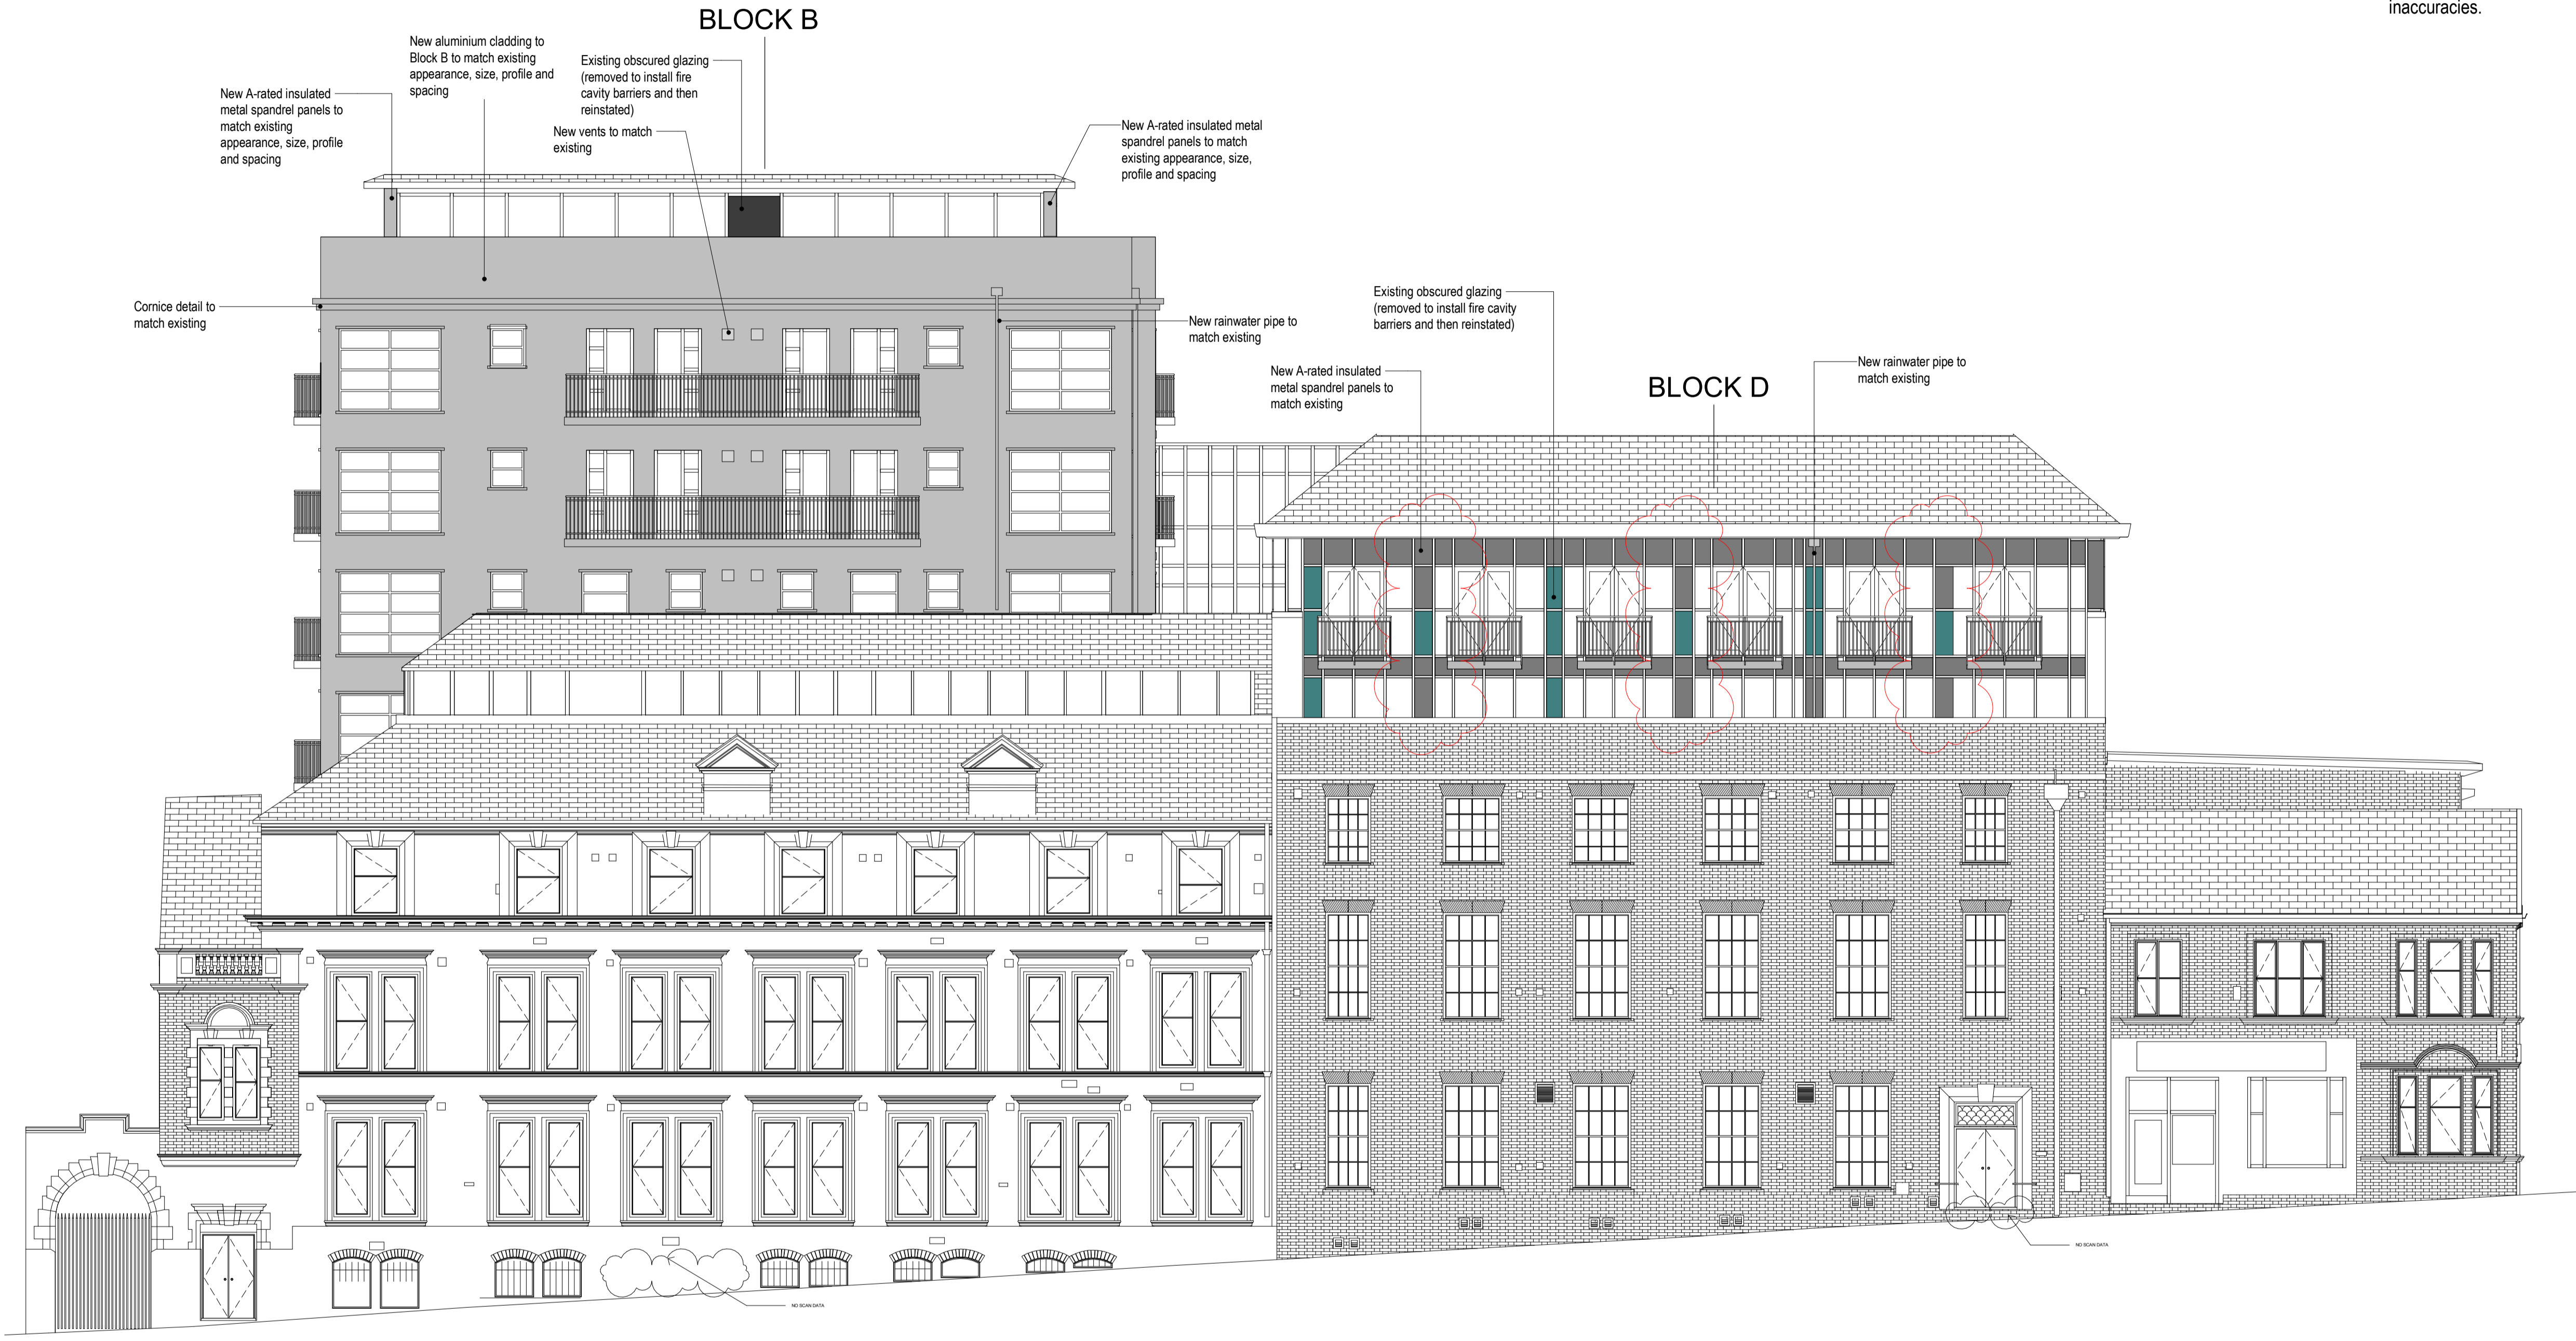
inaccuracies.

BLOCK B

New aluminium cladding to Block B to match existing appearance, size, profile and spacing

Existing obscured glazing (removed to install fire cavity barriers and then reinstated)

New A-rated insulated metal spandrel panels to match existing appearance, size, profile and spacing

New vents to match existing

New A-rated insulated metal spandrel panels to match existing appearance, size, profile and spacing

Cornice detail to match existing

New rainwater pipe to match existing

Existing obscured glazing (removed to install fire cavity barriers and then reinstated)

New A-rated insulated metal spandrel panels to match existing

BLOCK D

New rainwater pipe to match existing

NO SCAN DATA

NO SCAN DATA